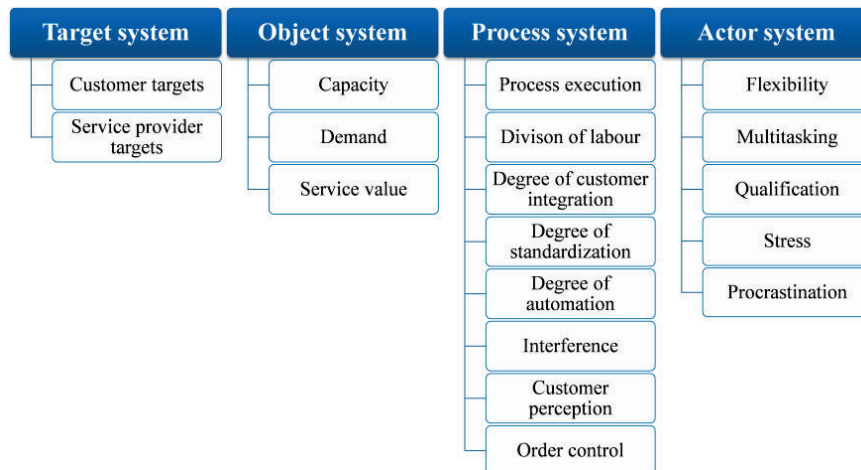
Target system

Customer targets

Service provider targets

Object system

Capacity

Demand

Service value

Process system

Process execution

Divison of labour

Degree of customer integration

Degree of standardization

Degree of automation

Interference

Customer perception

Order control

Actor system

Flexibility

Multitasking

Qualification

Stress

Procrastination